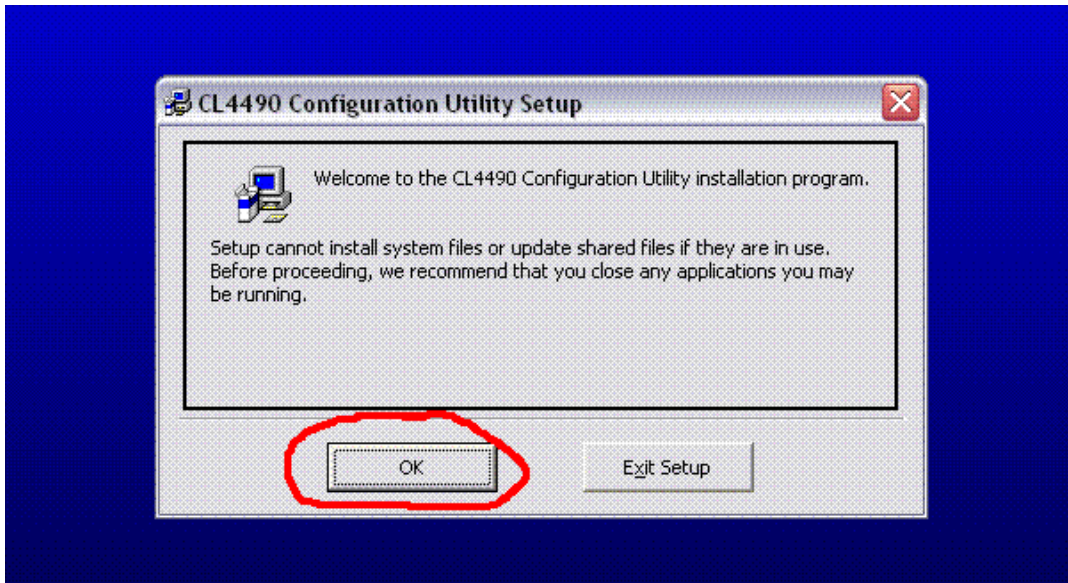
CL4490 Configuration Utility Setup

Welcome to the CL4490 Configuration Utility installation program.

Setup cannot install system files or update shared files if they are in use. Before proceeding, we recommend that you close any applications you may be running.

OK

Exit Setup